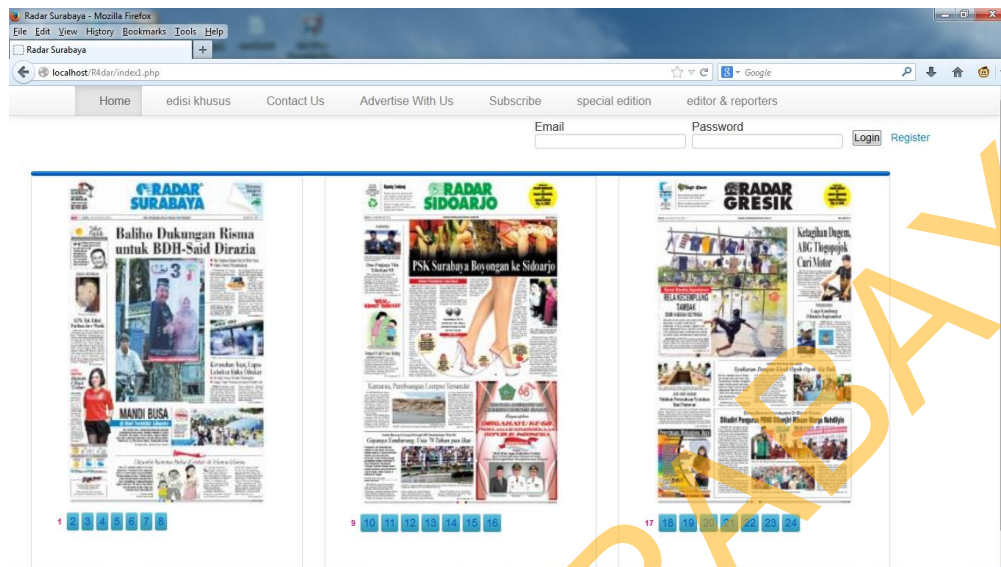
Radar Surabaya - Mozilla Firefox

File Edit View History Bookmarks Tools Help

Radar Surabaya

localhost/R4dar/index1.php

Google

Home edisi khusus Contact Us Advertise With Us Subscribe special edition editor & reporters

Email

Password

Login Register

RADAR SURABAYA

Baliho Dukungan Risma untuk BDH-Said Dirazia

MANDI BUSA

RADAR SIDOARJO

PSK Surabaya Boyongan ke Sidoarjo

RADAR GRESIK

Ketagihan Dugem, ABG Tlogopojok Curi Motor

RELA KECEMPLUNG TAMBAK

1 2 3 4 5 6 7 8

9 10 11 12 13 14 15 16

17 18 19 20 21 22 23 24